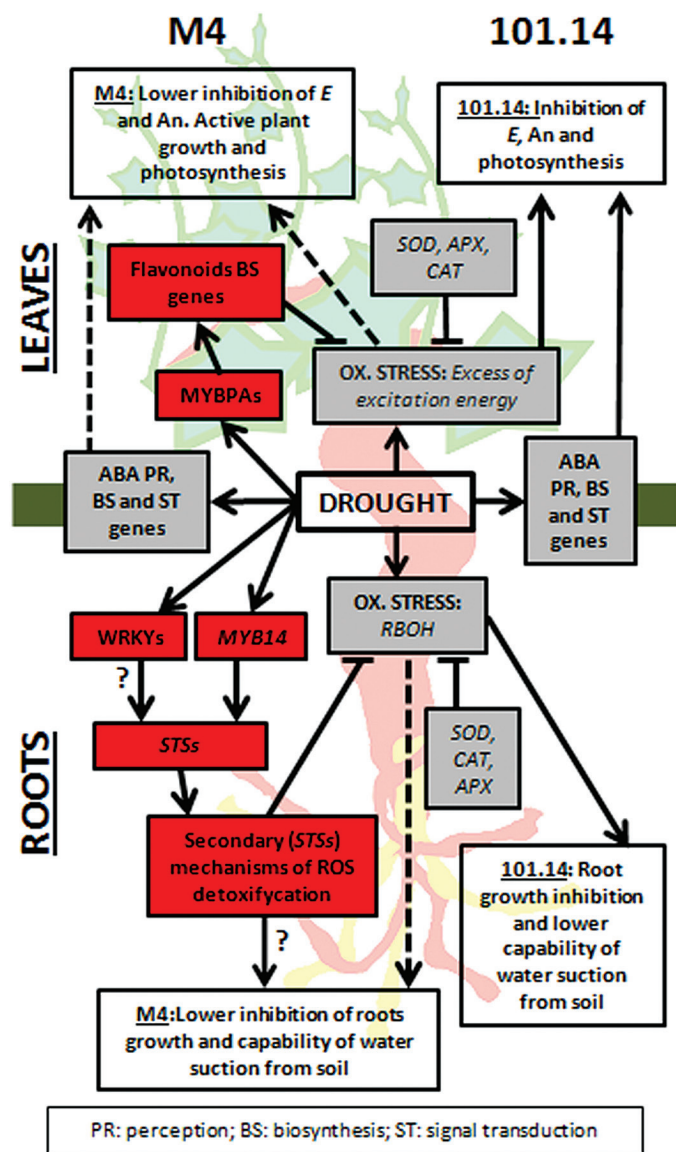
M4

101.14

M4: Lower inhibition of $E$ and An. Active plant growth and photosynthesis

101.14: Inhibition of $E$, An and photosynthesis

LEAVES

SOD, APX, CAT

Flavonoids BS genes

MYBPAs

OX. STRESS: Excess of excitation energy

ABA PR, BS and ST genes

DROUGHT

ABA PR, BS and ST genes

WRKYs

MYB14

OX. STRESS: RBOH

?

ROOTS

STSs

SOD, CAT, APX

Secondary (STSs) mechanisms of ROS detoxifycation

101.14: Root growth inhibition and lower capability of water suction from soil

?

M4: Lower inhibition of roots growth and capability of water suction from soil

PR: perception; BS: biosynthesis; ST: signal transduction